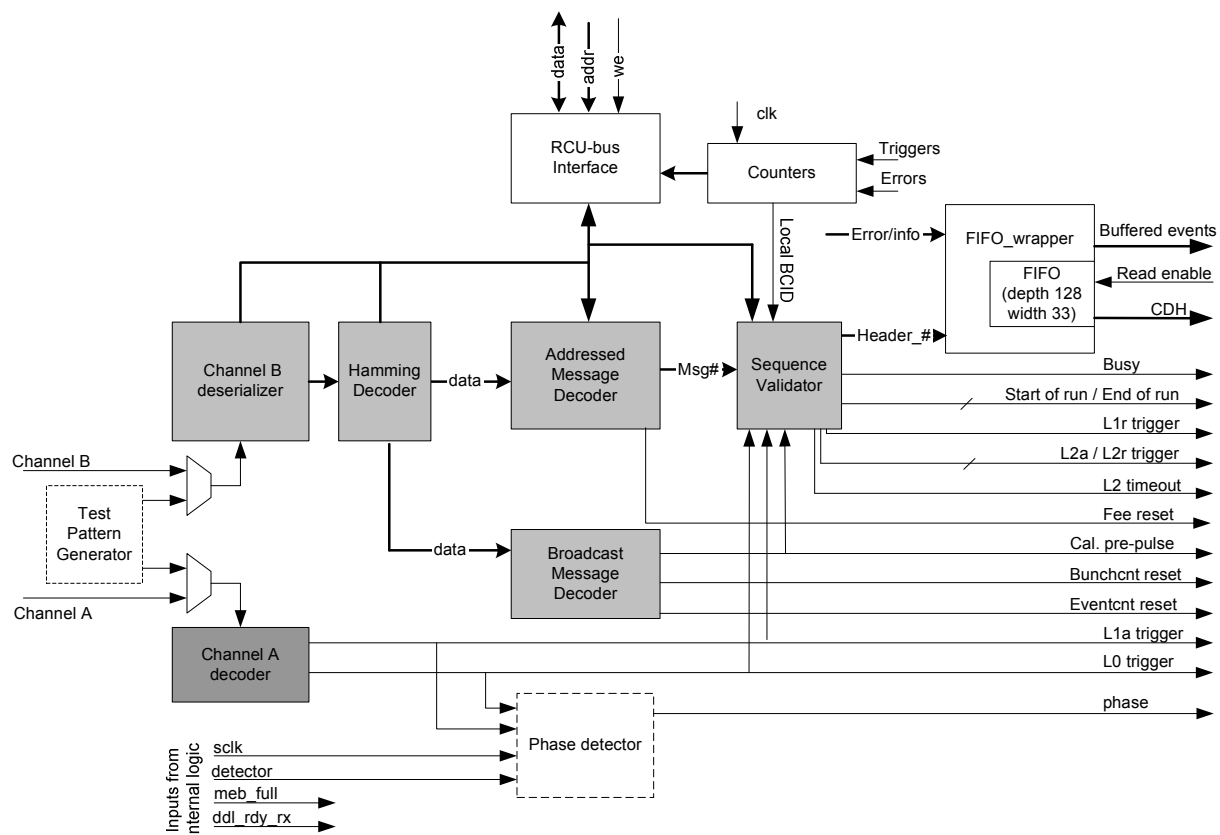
data
addr
we
clk
RCU-bus Interface
Counters
Triggers
Errors
Local BCID
Error/info
FIFO_wrapper
Buffered events
FIFO (depth 128 width 33)
Read enable
CDH
Header_#
Channel B deserializer
Hamming Decoder
data
Addressed Message Decoder
Msg#
Sequence Validator
Busy
Start of run / End of run
L1r trigger
L2a / L2r trigger
L2 timeout
Fee reset
Channel B
Test Pattern Generator
data
Broadcast Message Decoder
Cal. pre-pulse
Bunchcnt reset
Eventcnt reset
Channel A
Channel A decoder
L1a trigger
L0 trigger
phase
Phase detector
Inputs from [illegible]nternal logic
sclk
detector
meb_full
ddl_rdy_rx